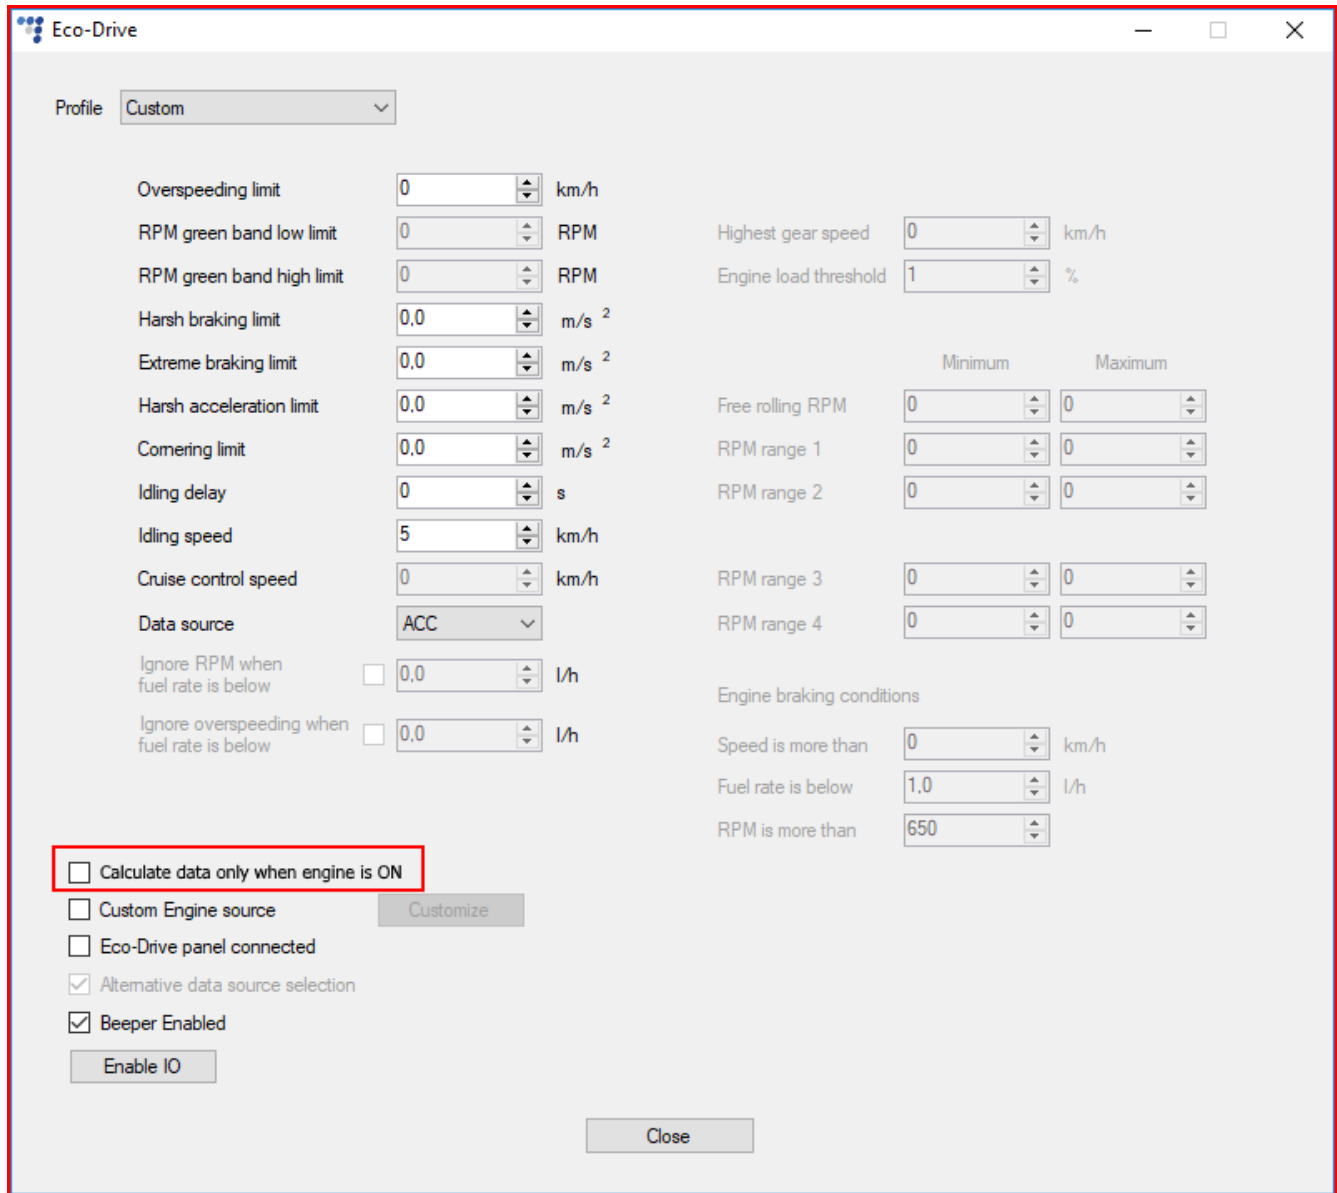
Eco-Drive

Profile Custom

Overspeeding limit 0 km/h
RPM green band low limit 0 RPM
RPM green band high limit 0 RPM
Harsh braking limit 0,0 $m/s^2$
Extreme braking limit 0,0 $m/s^2$
Harsh acceleration limit 0,0 $m/s^2$
Cornering limit 0,0 $m/s^2$
Idling delay 0 s
Idling speed 5 km/h
Cruise control speed 0 km/h
Data source ACC
Ignore RPM when fuel rate is below 0,0 l/h
Ignore overspeeding when fuel rate is below 0,0 l/h

Highest gear speed 0 km/h
Engine load threshold 1 %

Minimum Maximum
Free rolling RPM 0 0
RPM range 1 0 0
RPM range 2 0 0
RPM range 3 0 0
RPM range 4 0 0

Engine braking conditions
Speed is more than 0 km/h
Fuel rate is below 1,0 l/h
RPM is more than 650

Calculate data only when engine is ON
Custom Engine source Customize
Eco-Drive panel connected
Alternative data source selection
Beeper Enabled
Enable IO

Close